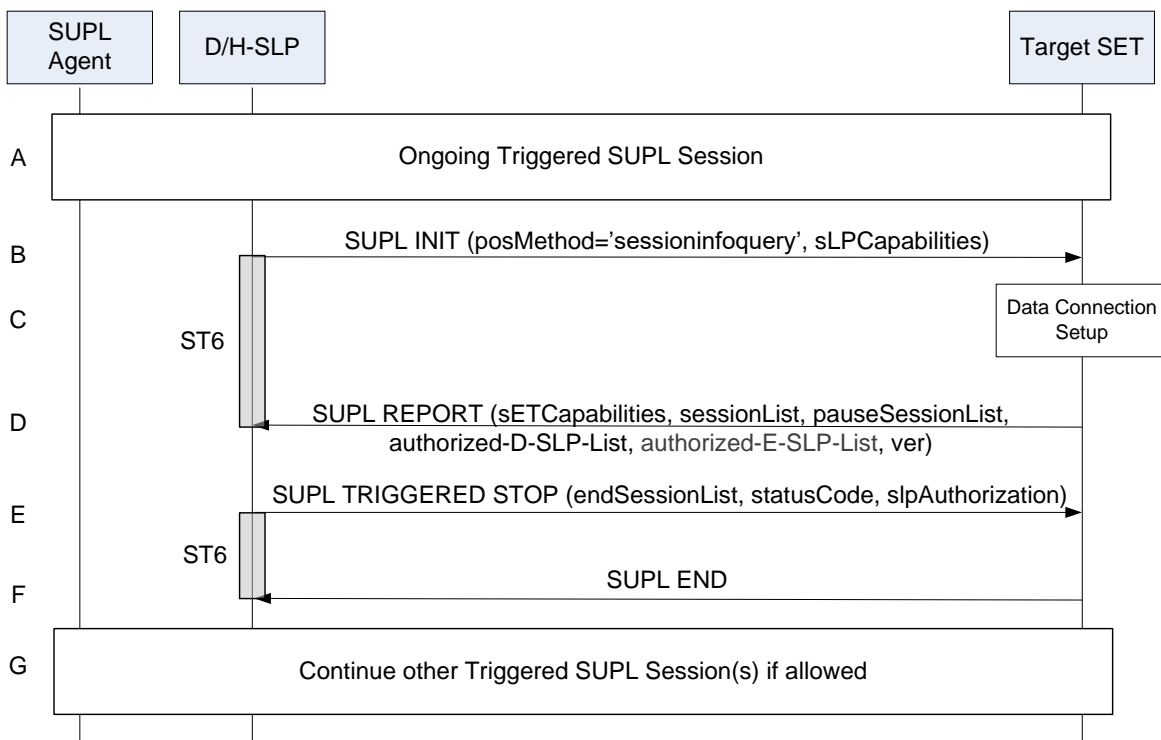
SUPL Agent

D/H-SLP

Target SET

A

Ongoing Triggered SUPL Session

B

SUPL INIT (posMethod='sessioninfoquery', sLPCapabilities)

C

ST6

Data Connection Setup

D

SUPL REPORT (sETCapabilities, sessionList, pauseSessionList, authorized-D-SLP-List, authorized-E-SLP-List, ver)

E

SUPL TRIGGERED STOP (endSessionList, statusCode, slpAuthorization)

ST6

F

SUPL END

G

Continue other Triggered SUPL Session(s) if allowed